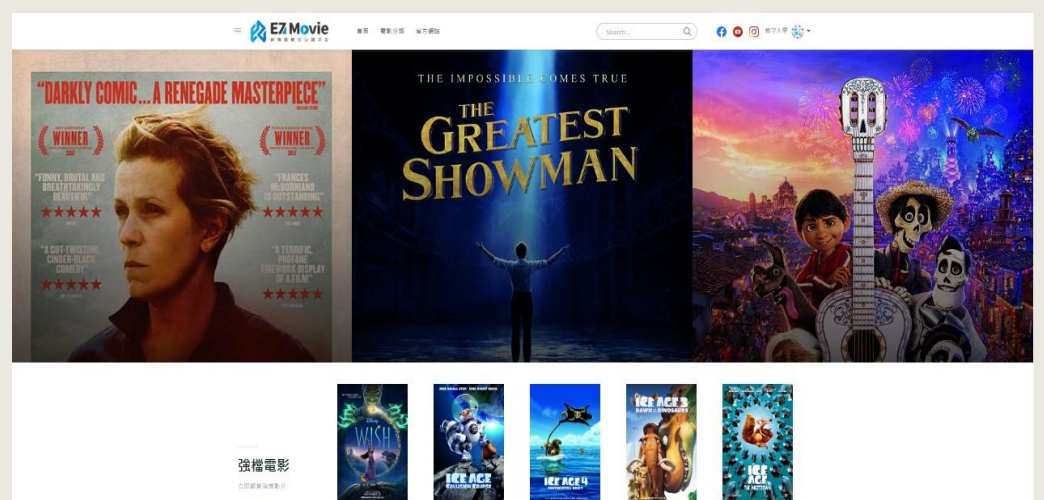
EZ Movie

首頁 電影分類 官方網站

Search...

"DARKLY COMIC... A RENEGADE MASTERPIECE"

WINNER

WINNER

"FUNNY, BRUTAL AND BREATHTAKINGLY BEAUTIFUL"

"FRANCES McDORMAND IS OUTSTANDING"

"A GUT-TWISTING, CINDER-BLACK COMEDY"

"A TERRIFIC, PROFANE FIREWORK DISPLAY OF A FILM"

THE IMPOSSIBLE COMES TRUE

THE GREATEST SHOWMAN

強檔電影

WISH

ICE AGE

ICE AGE 4

ICE AGE 3

ICE AGE 2